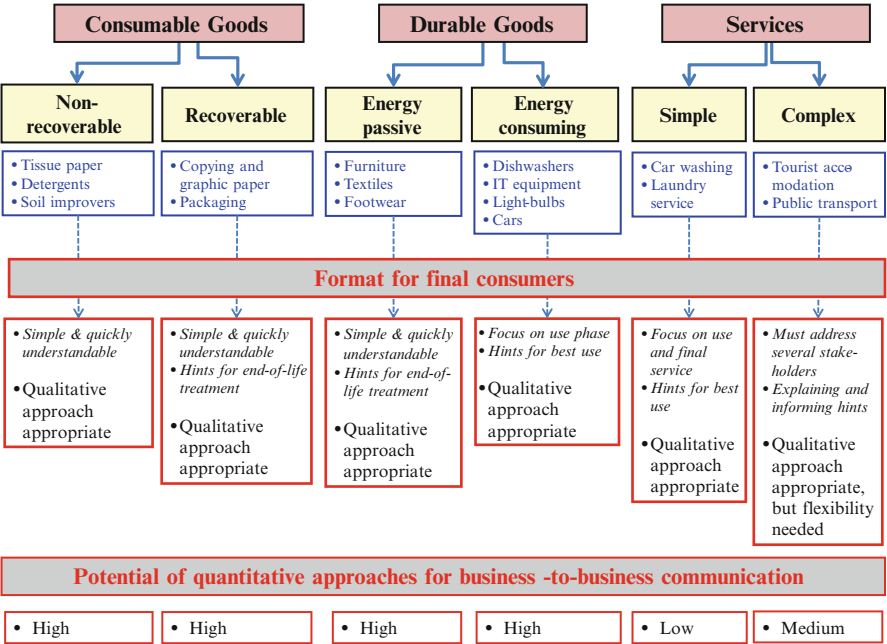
Consumable Goods

Durable Goods

Services

Non-recoverable

Recoverable

Energy passive

Energy consuming

Simple

Complex

• Tissue paper
• Detergents
• Soil improvers

• Copying and graphic paper
• Packaging

• Furniture
• Textiles
• Footwear

• Dishwashers
• IT equipment
• Light-bulbs
• Cars

• Car washing
• Laundry service

• Tourist acco modation
• Public transport

Format for final consumers

• Simple & quickly understandable
• Qualitative approach appropriate

• Simple & quickly understandable
• Hints for end-of-life treatment
• Qualitative approach appropriate

• Simple & quickly understandable
• Hints for end-of-life treatment
• Qualitative approach appropriate

• Focus on use phase
• Hints for best use
• Qualitative approach appropriate

• Focus on use and final service
• Hints for best use
• Qualitative approach appropriate

• Must address several stake-holders
• Explaining and informing hints
• Qualitative approach appropriate, but flexibility needed

Potential of quantitative approaches for business -to-business communication

• High

• High

• High

• High

• Low

• Medium